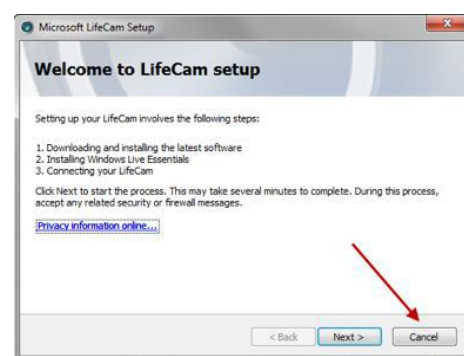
Microsoft LifeCam Setup

Welcome to LifeCam setup

Setting up your LifeCam involves the following steps:

1. Downloading and installing the latest software
2. Installing Windows Live Essentials
3. Connecting your LifeCam

Click Next to start the process. This may take several minutes to complete. During this process, accept any related security or firewall messages.

Privacy information online...

< Back
Next >
Cancel